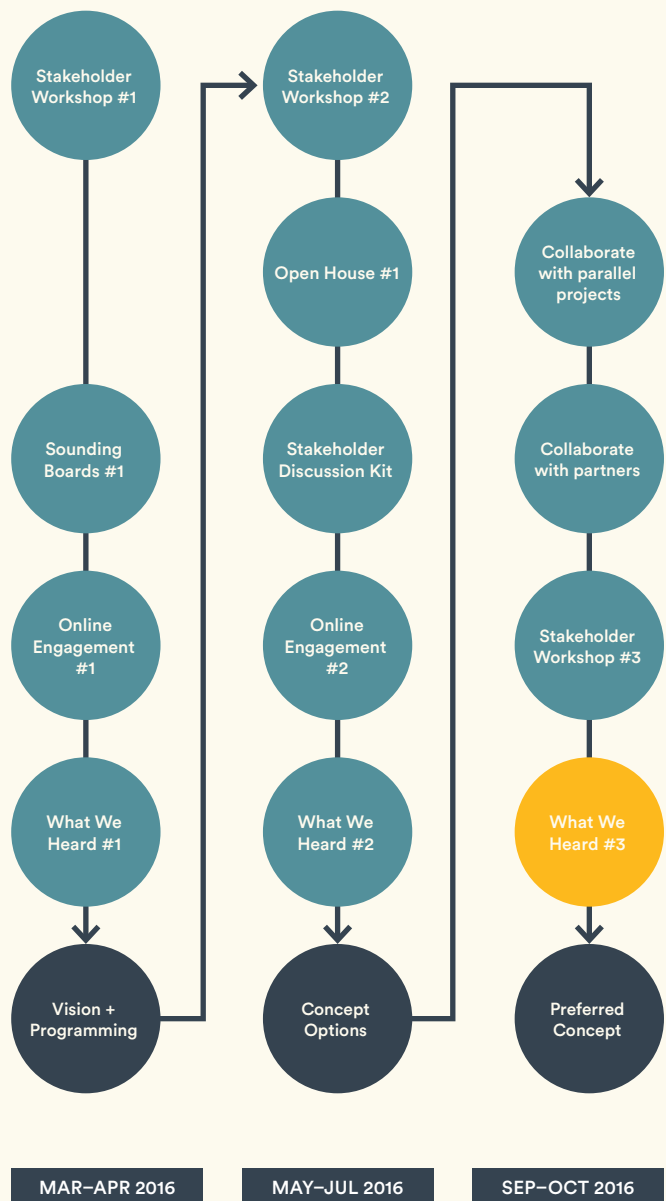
Stakeholder Workshop #1

Sounding Boards #1

Online Engagement #1

What We Heard #1

Vision + Programming

MAR–APR 2016

Stakeholder Workshop #2

Open House #1

Stakeholder Discussion Kit

Online Engagement #2

What We Heard #2

Concept Options

MAY–JUL 2016

Collaborate with parallel projects

Collaborate with partners

Stakeholder Workshop #3

What We Heard #3

Preferred Concept

SEP–OCT 2016